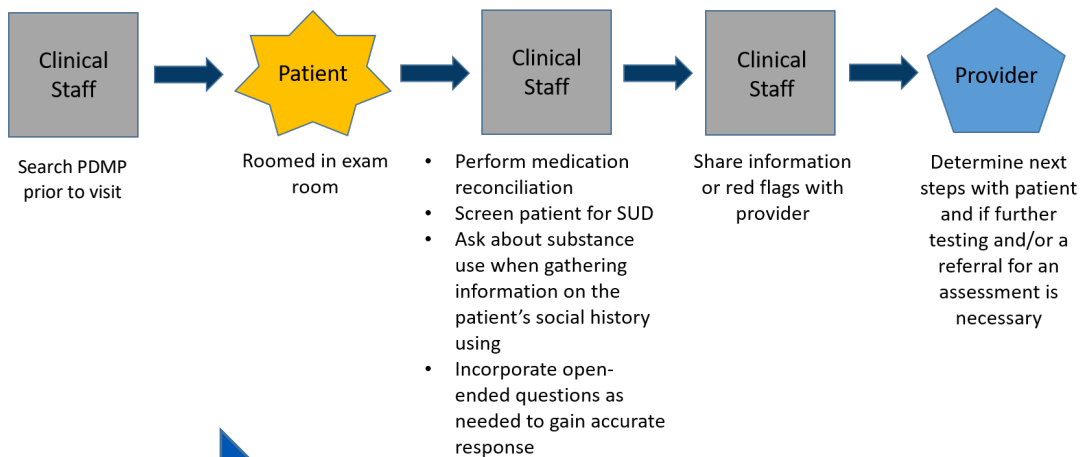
Clinical Staff

Search PDMP prior to visit

Patient

Roomed in exam room

Clinical Staff

- Perform medication reconciliation
- Screen patient for SUD
- Ask about substance use when gathering information on the patient's social history using
- Incorporate open-ended questions as needed to gain accurate response

Clinical Staff

Share information or red flags with provider

Provider

Determine next steps with patient and if further testing and/or a referral for an assessment is necessary